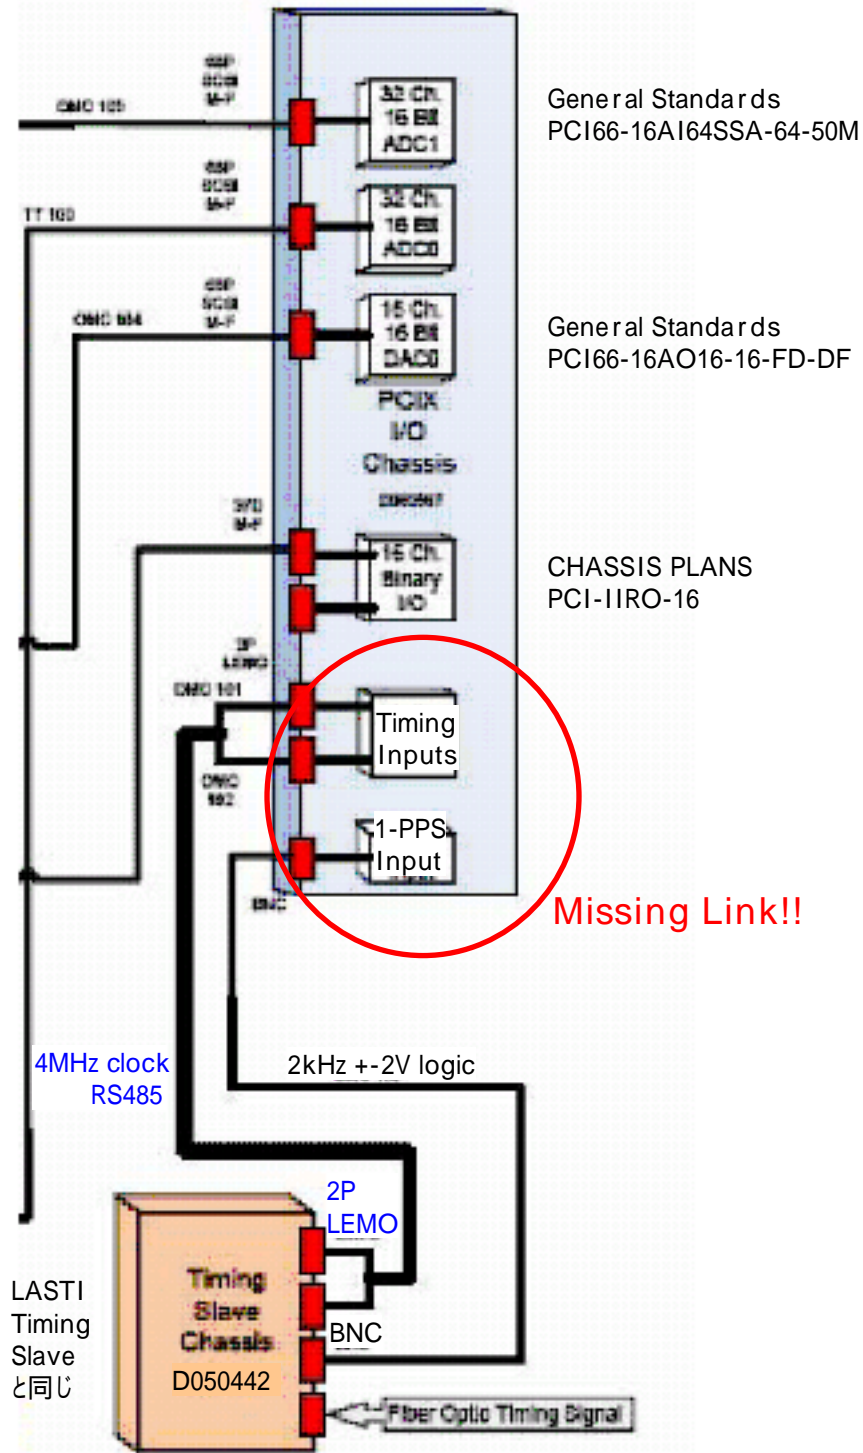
68P SCSI M-F

DMC 105

32 Ch. 16 Bit ADC1

General Standards
PCI66-16AI64SSA-64-50M

68P SCSI M-F

TT 103

32 Ch. 16 Bit ADC0

68P SCSI M-F

DMC 104

16 Ch. 16 Bit DAC0

General Standards
PCI66-16AO16-16-FD-DF

PCIX I/O Chassis

D060497

37D M-F

16 Ch. Binary I/O

CHASSIS PLANS
PCI-IIRO-16

2P LEMO

DMC 101

Timing Inputs

DMC 102

1-PPS Input

BNC

Missing Link!!

4MHz clock
RS485

2kHz +-2V logic

2P
LEMO

Timing Slave Chassis
D050442

BNC

Fiber Optic Timing Signal

LASTI
Timing
Slave
と同じ